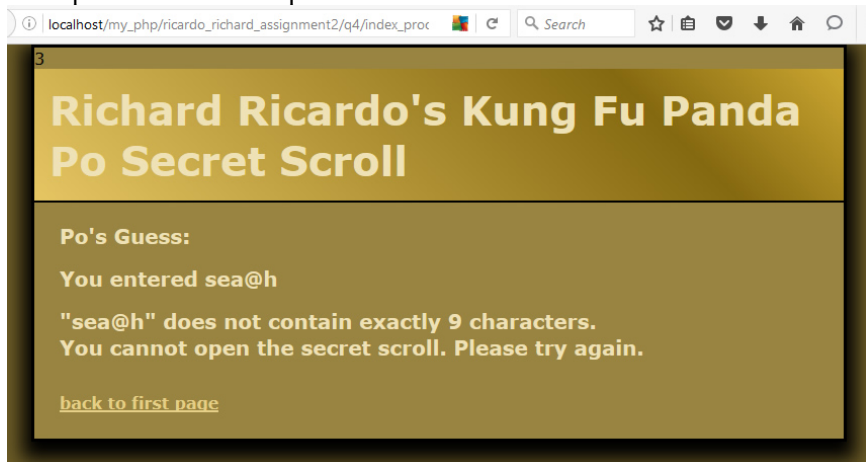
localhost/my_php/ricardo_richard_assignment2/q4/index_proc

Search

3

Richard Ricardo's Kung Fu Panda Po Secret Scroll

Po's Guess:

You entered sea@h

"sea@h" does not contain exactly 9 characters.
You cannot open the secret scroll. Please try again.

back to first page